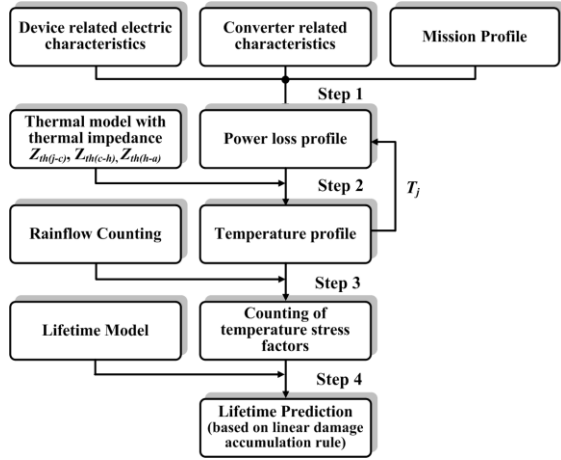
Device related electric characteristics

Converter related characteristics

Mission Profile

Step 1

Thermal model with thermal impedance $Z_{th(j-c)}$, $Z_{th(c-h)}$, $Z_{th(h-a)}$

Power loss profile

Step 2

$T_j$

Rainflow Counting

Temperature profile

Step 3

Lifetime Model

Counting of temperature stress factors

Step 4

Lifetime Prediction (based on linear damage accumulation rule)